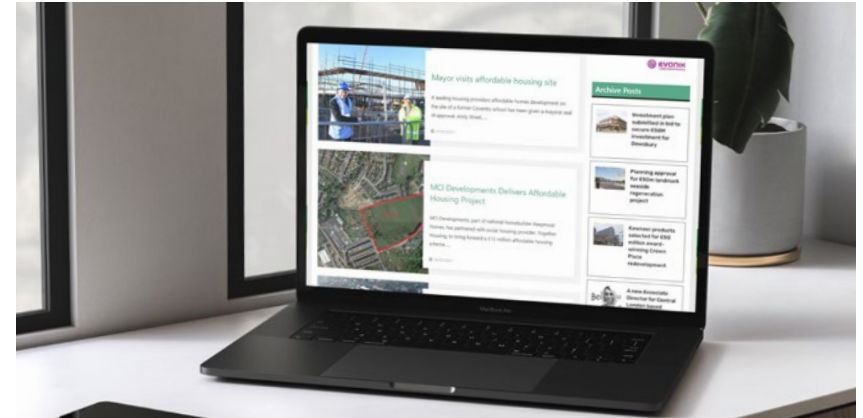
Mayor visits affordable housing site

A leading housing provider's affordable homes development on the site of a former Coventry school has been given a mayoral seal of approval. Andy Street, ...

MCI Developments Delivers Affordable Housing Project

MCI Developments, part of national housebuilder Keepmoat Homes, has partnered with social housing provider, Together Housing, to bring forward a £15 million affordable housing scheme ...

evonik

Archive Posts

Investment plan submitted in bid to secure £58M investment for Dewsbury

Planning approval for £80m landmark seaside regeneration project

Kawneer products selected for ESS edition award-winning Green Place redevelopment

A new Associate Director for Central London based

MacBook Pro